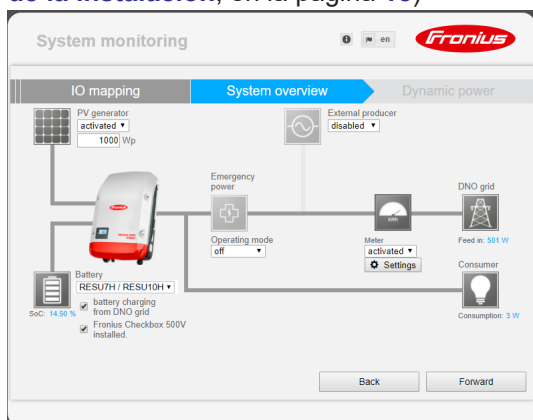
de la instalación, en la página 49)

System monitoring

en

Fronius

IO mapping

System overview

Dynamic power

PV generator
activated ▾
1000 Wp

External producer
disabled ▾

Emergency power

Operating mode
off ▾

Meter
activated ▾
Settings

DNO grid
Feed in: 501 W

Consumer
Consumption: 3 W

Battery
RESU7H / RESU10H ▾
battery charging from DNO grid
Fronius Checkbox 500V installed.

SoC: 14.50 %

Back

Forward